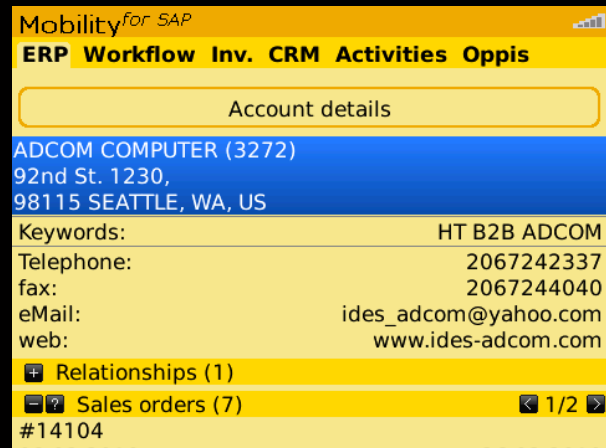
Mobility$^{for\ SAP}$

ERP Workflow Inv. CRM Activities Oppis

Account details

ADCOM COMPUTER (3272)
92nd St. 1230,
98115 SEATTLE, WA, US

| Keywords: | HT B2B ADCOM |
|---|---|
| Telephone: | 2067242337 |
| fax: | 2067244040 |
| eMail: | ides_adcom@yahoo.com |
| web: | www.ides-adcom.com |

Relationships (1)

Sales orders (7) 1/2

#14104